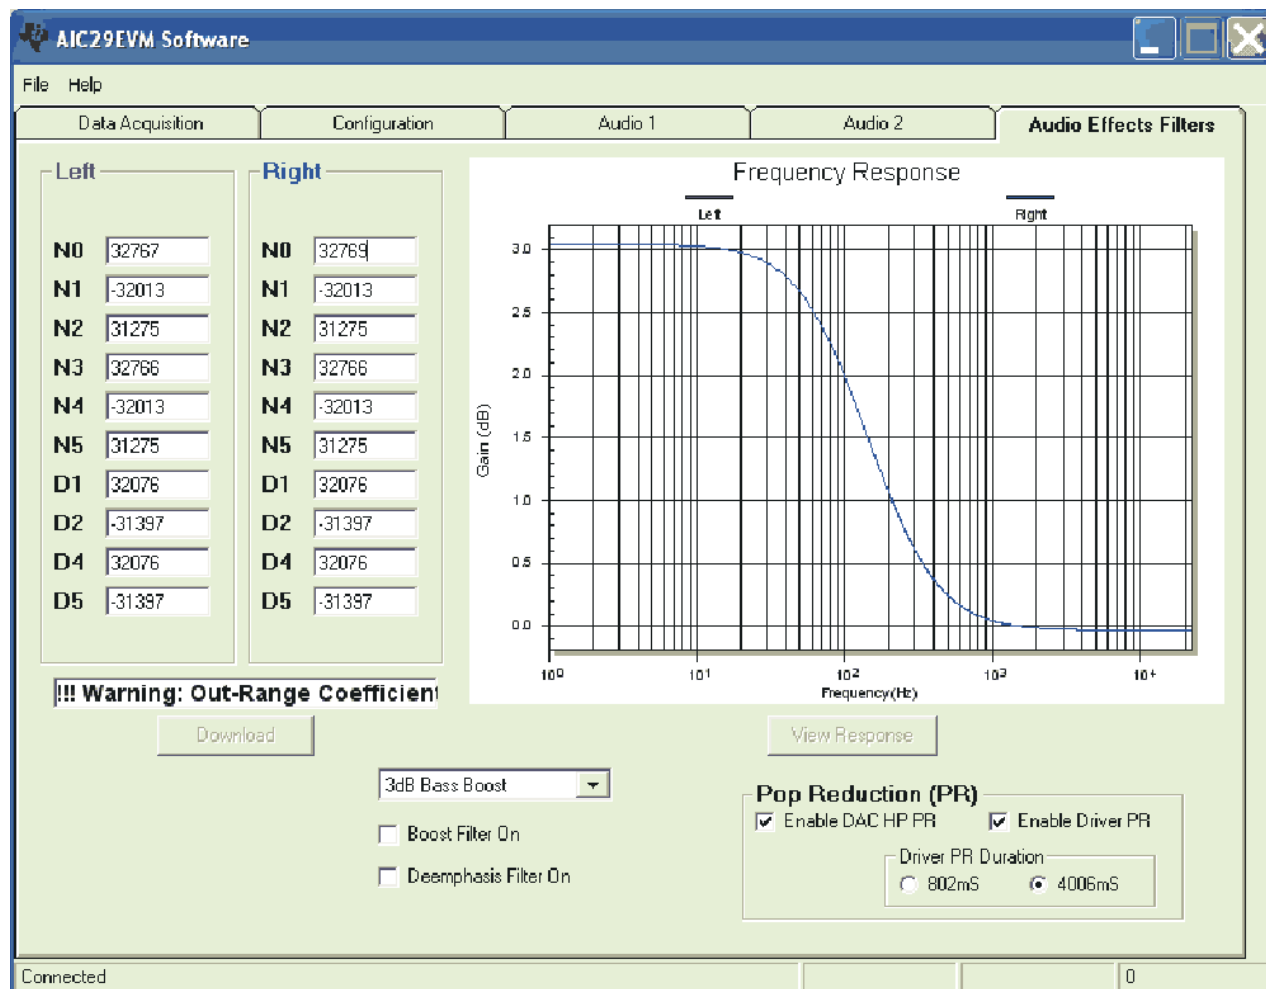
AIC29EVM Software

File Help

Data Acquisition | Configuration | Audio 1 | Audio 2 | Audio Effects Filters

Left

N0 32767
N1 -32013
N2 31275
N3 32766
N4 -32013
N5 31275
D1 32076
D2 -31397
D4 32076
D5 -31397

Right

N0 32769
N1 -32013
N2 31275
N3 32766
N4 -32013
N5 31275
D1 32076
D2 -31397
D4 32076
D5 -31397

Frequency Response

Left

Right

Gain (dB)

3.0
2.5
2.0
1.5
1.0
0.5
0.0

$10^0$ $10^1$ $10^2$ $10^3$ $10^4$

Frequency(Hz)

!!! Warning: Out-Range Coefficient

Download

View Response

3dB Bass Boost

Boost Filter On

Deemphasis Filter On

Pop Reduction (PR)

Enable DAC HP PR

Enable Driver PR

Driver PR Duration

802mS

4006mS

Connected

0